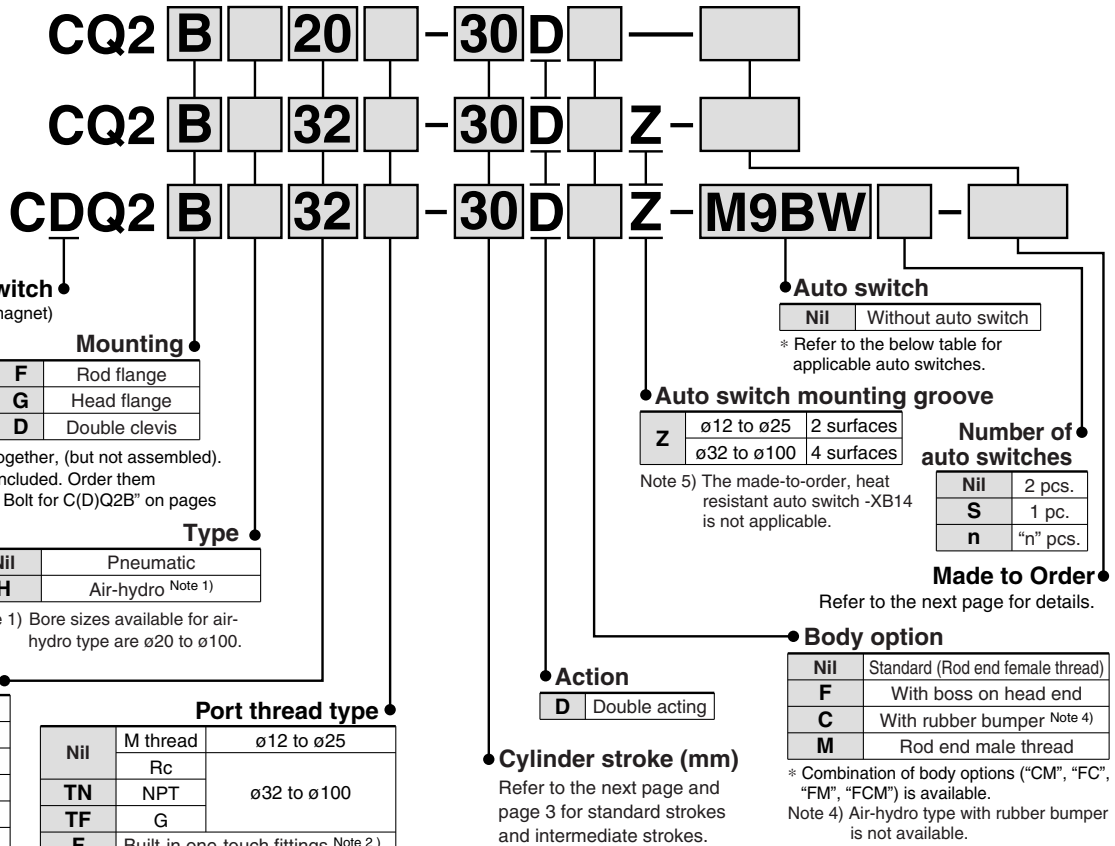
CQ2 B 20 - 30 D —

CQ2 B 32 - 30 D Z -

CDQ2 B 32 - 30 D Z - M9BW -

witch
agnet)

Mounting

| F | Rod flange |
|---|---|
| G | Head flange |
| D | Double clevis |

ogether, (but not assembled).
ncluded. Order them
Bolt for C(D)Q2B" on pages

Type

| Nil | Pneumatic |
|---|---|
| H | Air-hydro Note 1) |

e 1) Bore sizes available for air-hydro type are ø20 to ø100.

Port thread type

| Nil | M thread | ø12 to ø25 |
|---|---|---|
| | Rc | ø32 to ø100 |
| TN | NPT | |
| TF | G | |
| F | Built-in one-touch fittings Note 2) | |

Auto switch

| Nil | Without auto switch |
|---|---|

∗ Refer to the below table for applicable auto switches.

Auto switch mounting groove

| Z | ø12 to ø25 | 2 surfaces |
|---|---|---|
| | ø32 to ø100 | 4 surfaces |

Note 5) The made-to-order, heat resistant auto switch -XB14 is not applicable.

Number of auto switches

| Nil | 2 pcs. |
|---|---|
| S | 1 pc. |
| n | "n" pcs. |

Made to Order
Refer to the next page for details.

Body option

| Nil | Standard (Rod end female thread) |
|---|---|
| F | With boss on head end |
| C | With rubber bumper Note 4) |
| M | Rod end male thread |

∗ Combination of body options ("CM", "FC", "FM", "FCM") is available.
Note 4) Air-hydro type with rubber bumper is not available.

Action

| D | Double acting |
|---|---|

Cylinder stroke (mm)
Refer to the next page and page 3 for standard strokes and intermediate strokes.